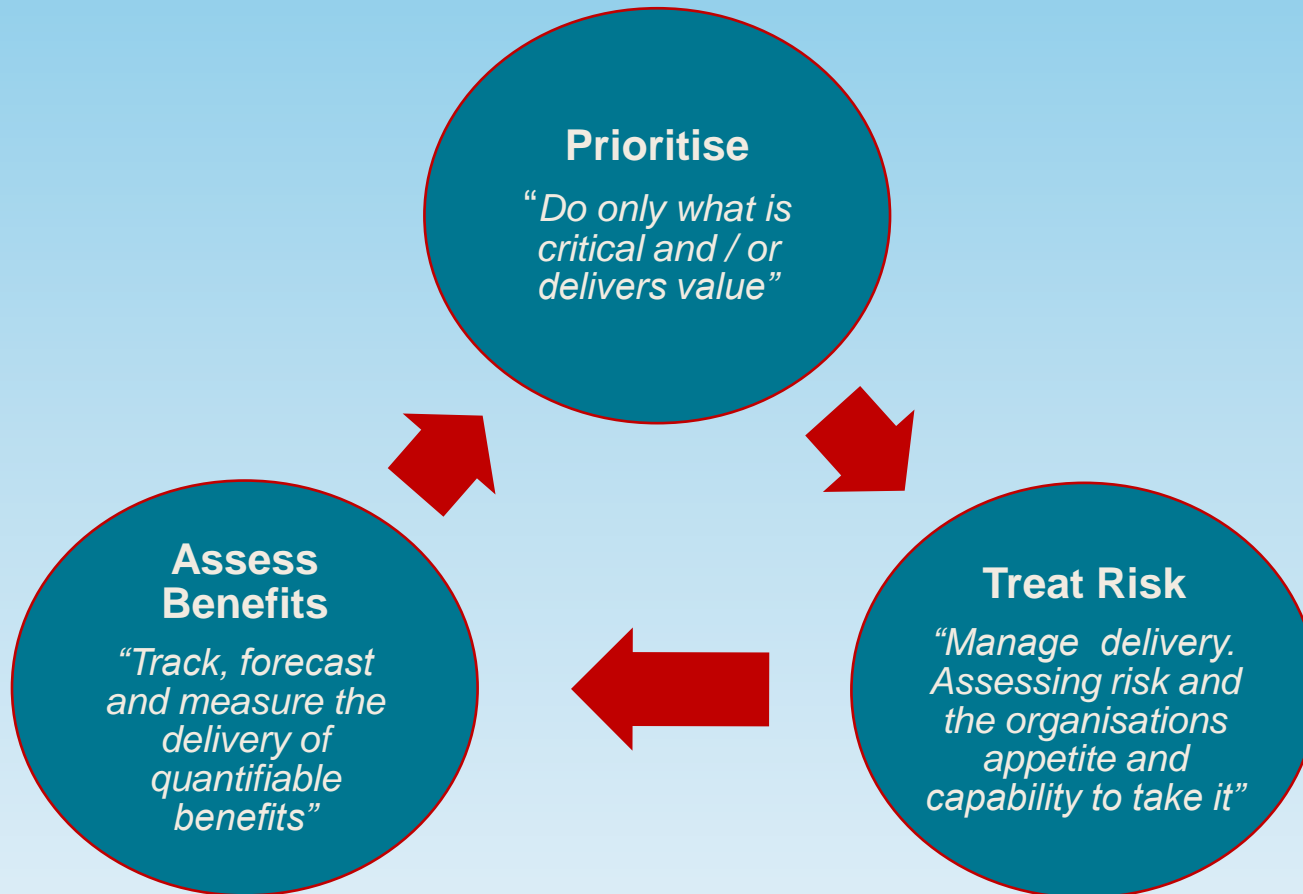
Prioritise

"Do only what is critical and / or delivers value"

Treat Risk

"Manage delivery. Assessing risk and the organisations appetite and capability to take it"

Assess Benefits

"Track, forecast and measure the delivery of quantifiable benefits"